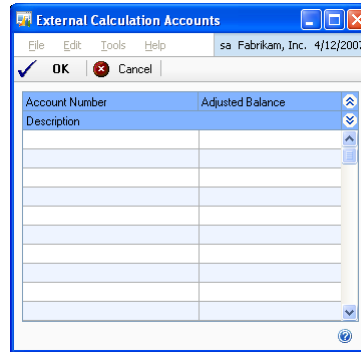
External Calculation Accounts

File Edit Tools Help

sa Fabrikam, Inc. 4/12/2007

OK Cancel

| Account Number | Adjusted Balance |
|---|---|
| Description | |
| | |
| | |
| | |
| | |
| | |
| | |
| | |
| | |
| | |
| | |